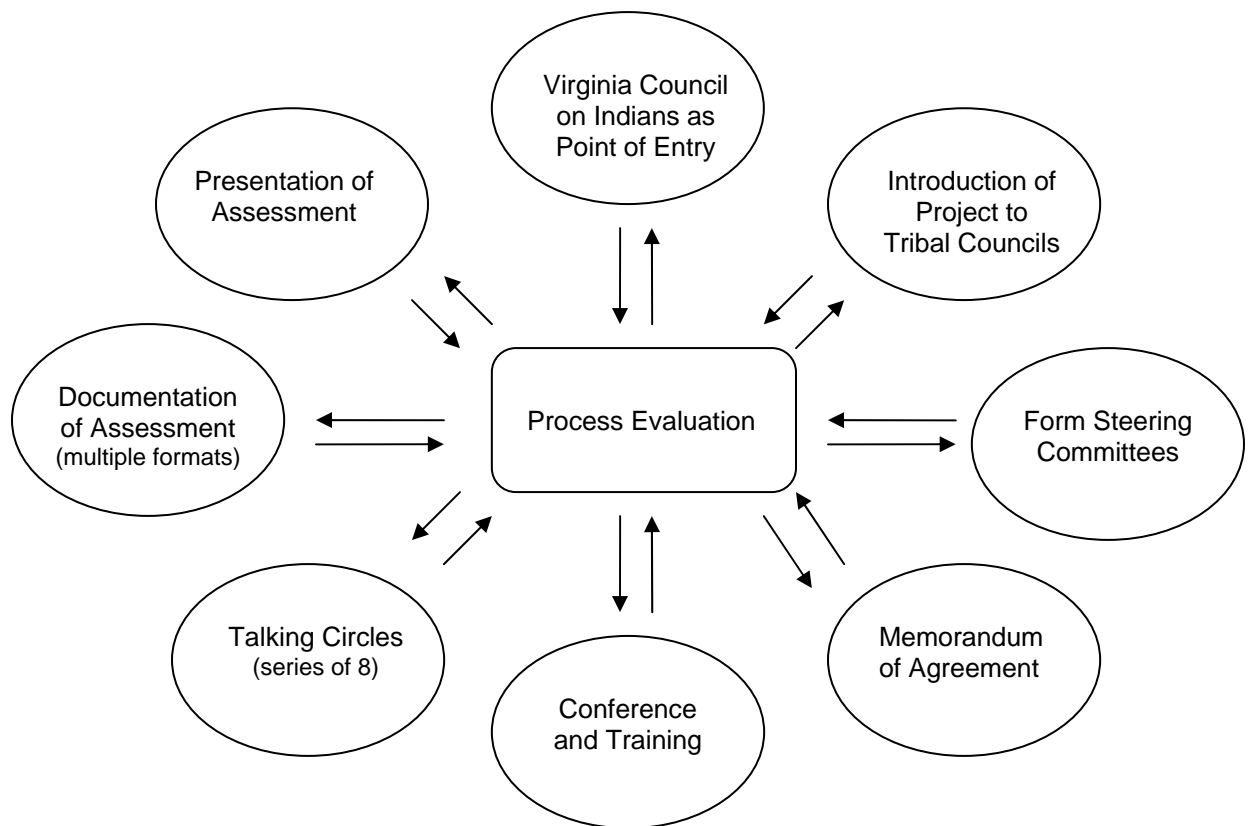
Virginia Council on Indians as Point of Entry

Introduction of Project to Tribal Councils

Form Steering Committees

Memorandum of Agreement

Conference and Training

Talking Circles (series of 8)

Documentation of Assessment (multiple formats)

Presentation of Assessment

Process Evaluation